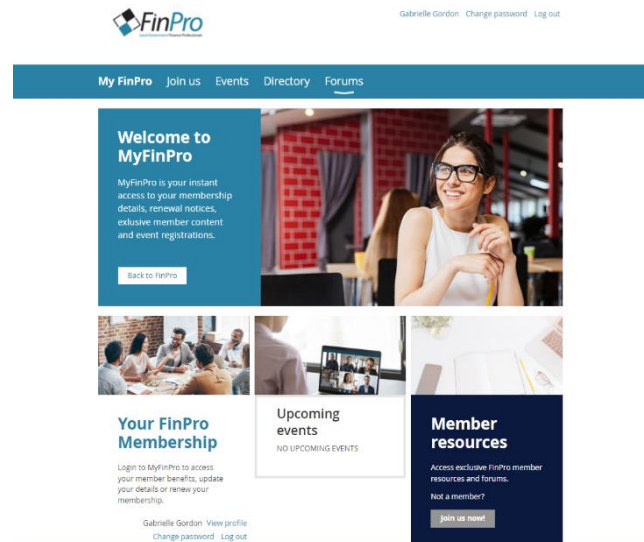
FinPro
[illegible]

Gabrielle Gordon Change password Log out

My FinPro Join us Events Directory Forums

Welcome to MyFinPro

MyFinPro is your instant access to your membership details, renewal notices, exlusive member content and event registrations.

Back to FinPro

Your FinPro Membership

Login to MyFinPro to access your member benefits, update your details or renew your membership.

Gabrielle Gordon View profile
Change password Log out

Upcoming events

NO UPCOMING EVENTS

Member resources

Access exclusive FinPro member resources and forums.

Not a member?

Join us now!